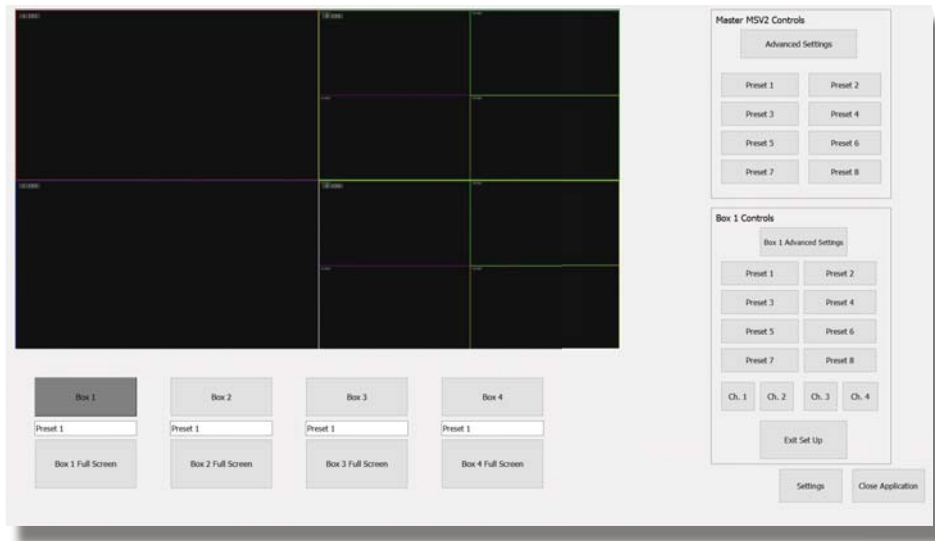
Master MSV2 Controls

Advanced Settings

Preset 1
Preset 2
Preset 3
Preset 4
Preset 5
Preset 6
Preset 7
Preset 8

Box 1 Controls

Box 1 Advanced Settings

Preset 1
Preset 2
Preset 3
Preset 4
Preset 5
Preset 6
Preset 7
Preset 8

Ch. 1
Ch. 2
Ch. 3
Ch. 4

Exit Set Up

Box 1
Preset 1
Box 1 Full Screen

Box 2
Preset 1
Box 2 Full Screen

Box 3
Preset 1
Box 3 Full Screen

Box 4
Preset 1
Box 4 Full Screen

Settings
Close Application